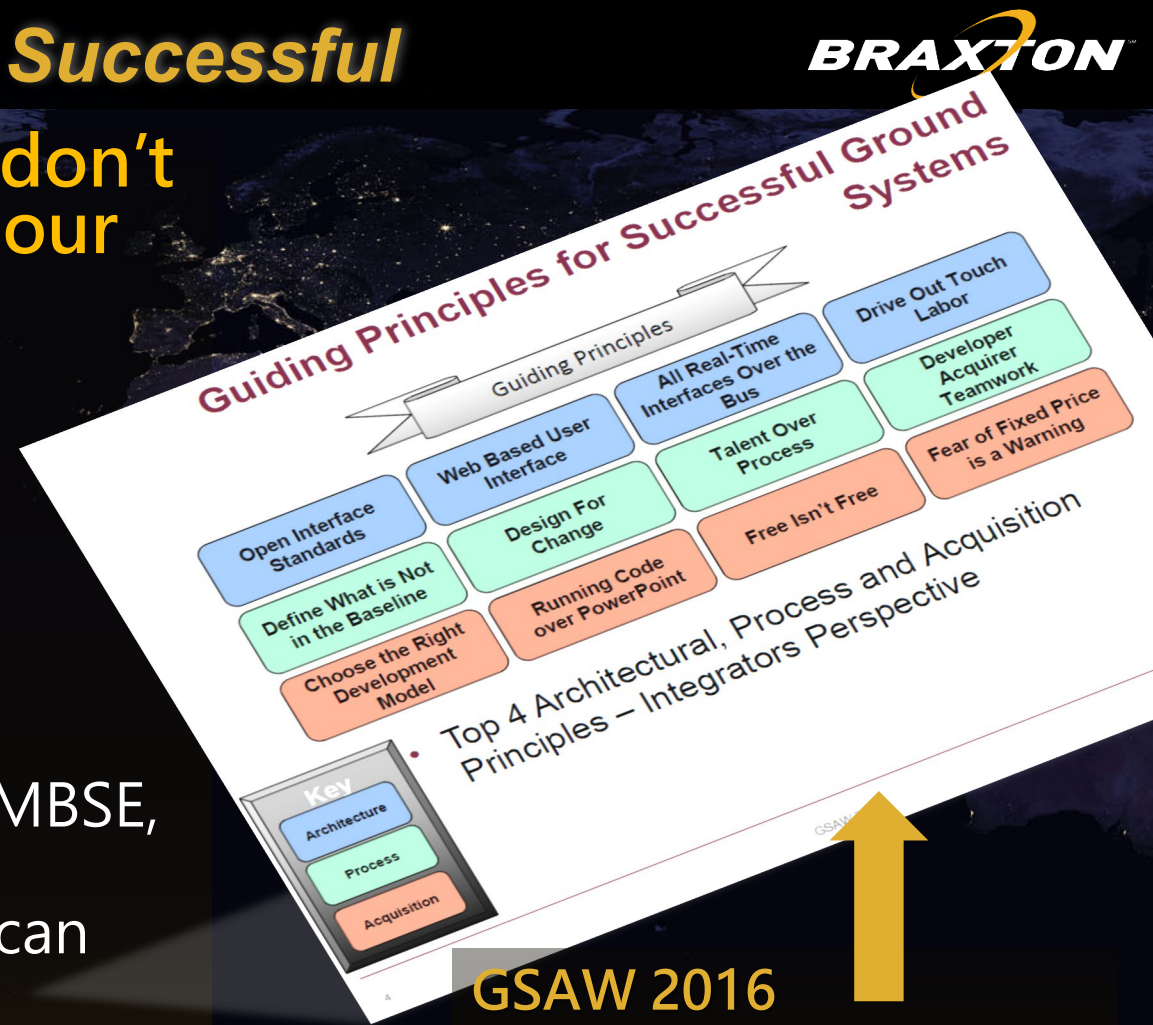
Successful

BRAXTON

don't
our

MBSE,

can

Guiding Principles for Successful Ground Systems

Guiding Principles

Open Interface Standards

Web Based User Interface

All Real-Time Interfaces Over the Bus

Drive Out Touch Labor

Define What is Not in the Baseline

Design For Change

Talent Over Process

Developer Acquirer Teamwork

Choose the Right Development Model

Running Code over PowerPoint

Free Isn't Free

Fear of Fixed Price is a Warning

• Top 4 Architectural, Process and Acquisition Principles – Integrators Perspective

Key

Architecture

Process

Acquisition

4

GSAW

GSAW 2016